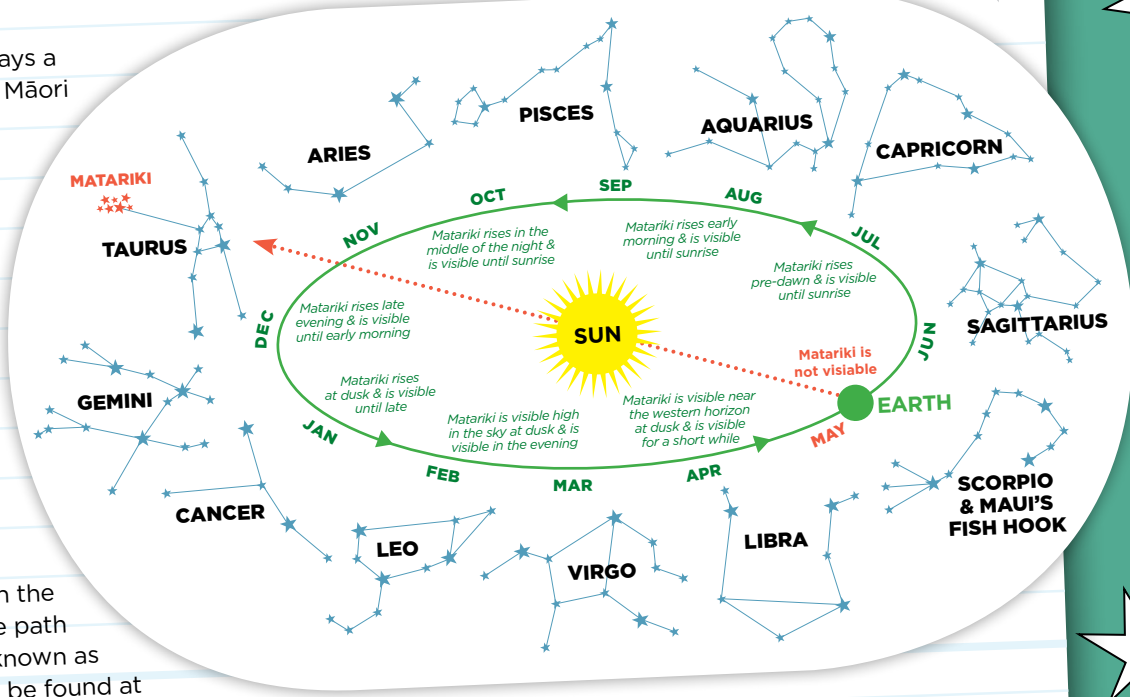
ays a
Māori

n the
e path
known as
be found at

PISCES

AQUARIUS

CAPRICORN

ARIES

MATARIKI

TAURUS

GEMINI

CANCER

LEO

VIRGO

LIBRA

SCORPIO & MAUI'S FISH HOOK

SAGITTARIUS

OCT

SEP

AUG

NOV

JUL

DEC

JUN

JAN

FEB

MAR

APR

MAY

Matariki rises in the middle of the night & is visible until sunrise

Matariki rises early morning & is visible until sunrise

Matariki rises pre-dawn & is visible until sunrise

Matariki rises late evening & is visible until early morning

SUN

Matariki is not visiable

EARTH

Matariki rises at dusk & is visible until late

Matariki is visible high in the sky at dusk & is visible in the evening

Matariki is visible near the western horizon at dusk & is visible for a short while